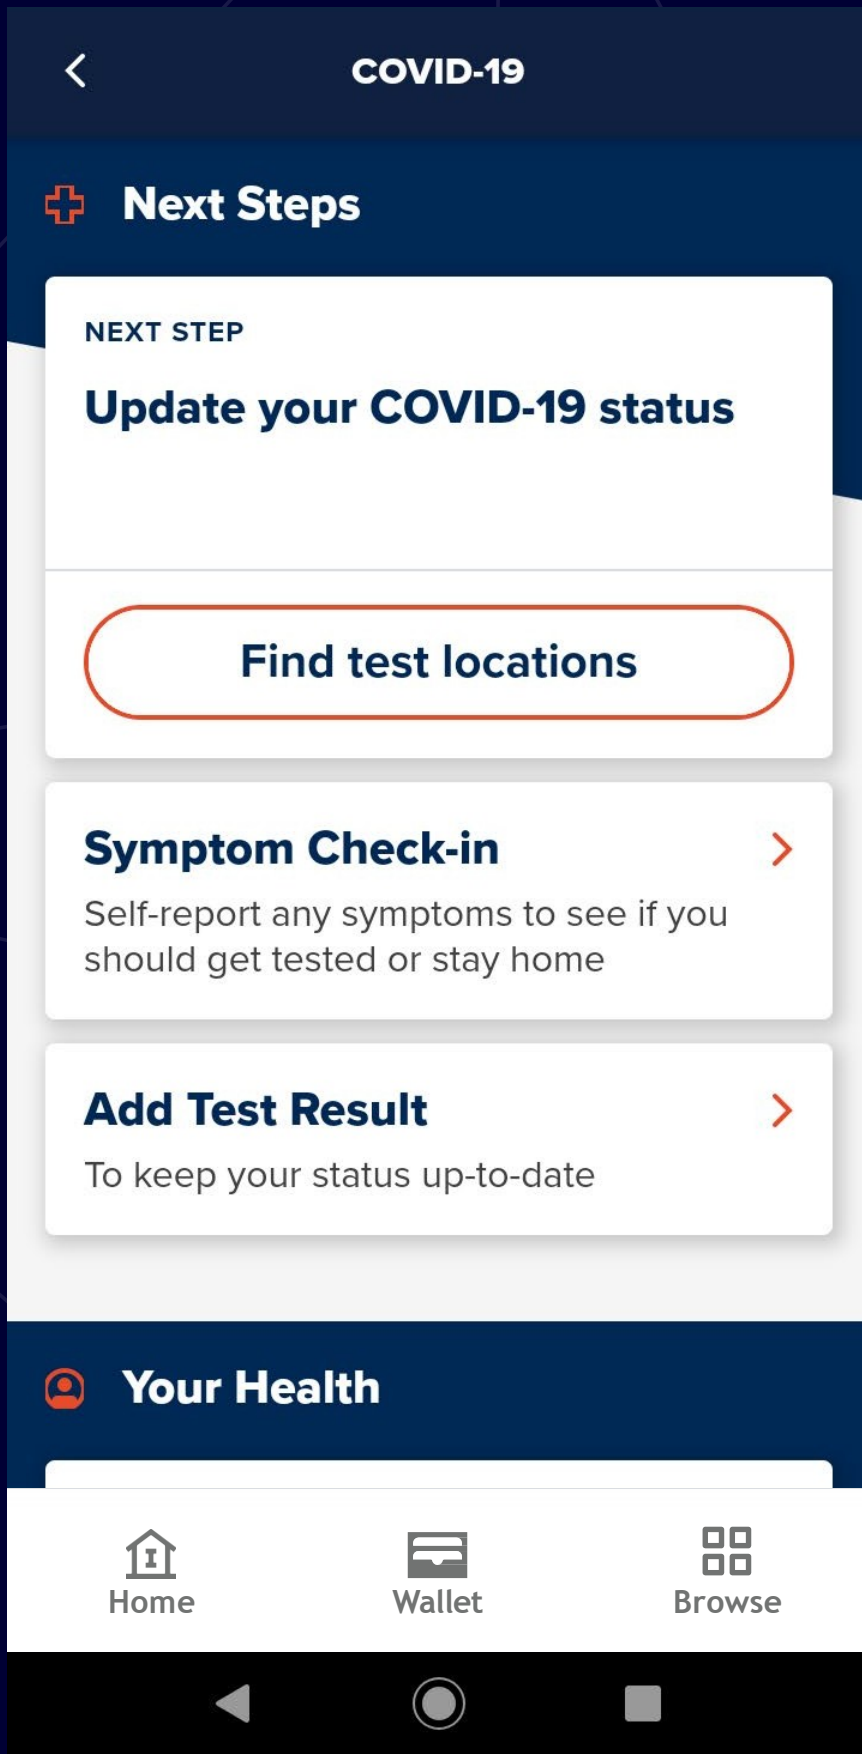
COVID-19

Next Steps

NEXT STEP

Update your COVID-19 status

Find test locations

Symptom Check-in

Self-report any symptoms to see if you should get tested or stay home

Add Test Result

To keep your status up-to-date

Your Health

Home

Wallet

Browse